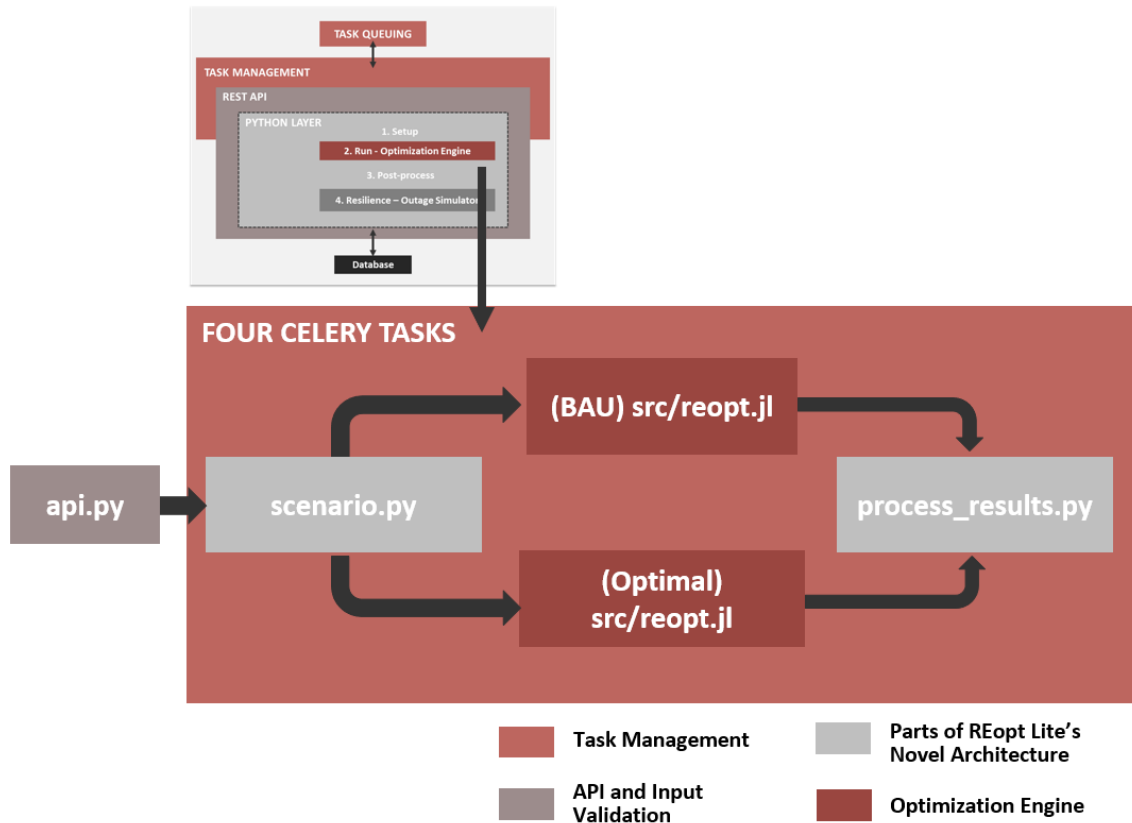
TASK QUEUING

TASK MANAGEMENT

REST API

PYTHON LAYER

1. Setup

2. Run - Optimization Engine

3. Post-process

4. Resilience – Outage Simulator

Database

FOUR CELERY TASKS

api.py

scenario.py

(BAU) src/reopt.jl

(Optimal) src/reopt.jl

process_results.py

Task Management

API and Input Validation

Parts of REopt Lite's Novel Architecture

Optimization Engine